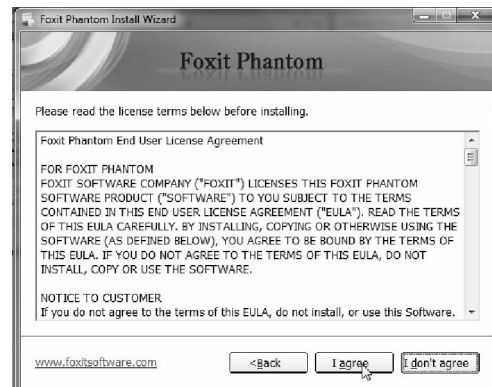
Foxit Phantom Install Wizard

Foxit Phantom

Please read the license terms below before installing.

Foxit Phantom End User License Agreement

FOR FOXIT PHANTOM
FOXIT SOFTWARE COMPANY ("FOXIT") LICENSES THIS FOXIT PHANTOM SOFTWARE PRODUCT ("SOFTWARE") TO YOU SUBJECT TO THE TERMS CONTAINED IN THIS END USER LICENSE AGREEMENT ("EULA"). READ THE TERMS OF THIS EULA CAREFULLY. BY INSTALLING, COPYING OR OTHERWISE USING THE SOFTWARE (AS DEFINED BELOW), YOU AGREE TO BE BOUND BY THE TERMS OF THIS EULA. IF YOU DO NOT AGREE TO THE TERMS OF THIS EULA, DO NOT INSTALL, COPY OR USE THE SOFTWARE.

NOTICE TO CUSTOMER
If you do not agree to the terms of this EULA, do not install, or use this Software.

www.foxitsoftware.com

<Back

I agree

I don't agree